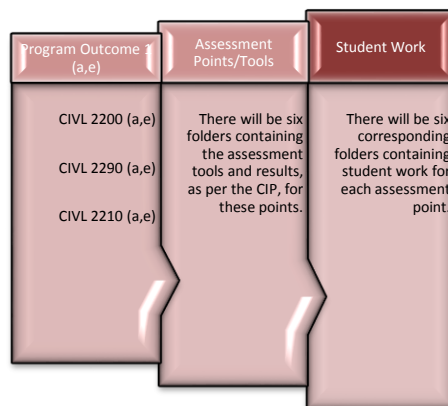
Program Outcome 1 (a,e)

CIVL 2200 (a,e)

CIVL 2290 (a,e)

CIVL 2210 (a,e)

Assessment Points/Tools

There will be six folders containing the assessment tools and results, as per the CIP, for these points.

Student Work

There will be six corresponding folders containing student work for each assessment point.